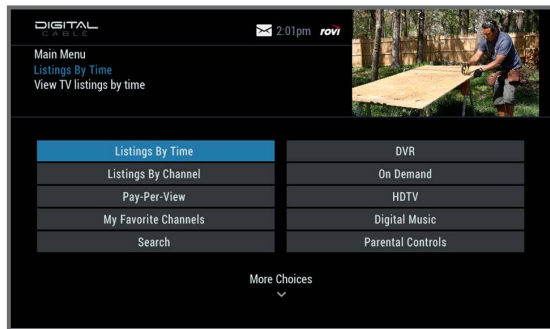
DIGITAL CABLE

2:01pm rovi

Main Menu
Listings By Time
View TV listings by time

| Listings By Time | DVR |
|---|---|
| Listings By Channel | On Demand |
| Pay-Per-View | HDTV |
| My Favorite Channels | Digital Music |
| Search | Parental Controls |

More Choices